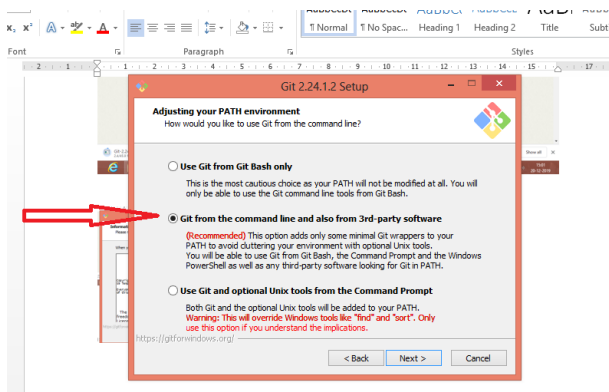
x₂ x²

Font

Paragraph

AaBbCcDt ¶ Normal

AaBbCcDt ¶ No Spac...

AaBbCcI Heading 1

AaBbCcD Heading 2

AaBI Title

Subtitle

Styles

Git 2.24.1.2 Setup

Adjusting your PATH environment
How would you like to use Git from the command line?

Use Git from Git Bash only

This is the most cautious choice as your PATH will not be modified at all. You will only be able to use the Git command line tools from Git Bash.

Git from the command line and also from 3rd-party software

(Recommended) This option adds only some minimal Git wrappers to your PATH to avoid cluttering your environment with optional Unix tools. You will be able to use Git from Git Bash, the Command Prompt and the Windows PowerShell as well as any third-party software looking for Git in PATH.

Use Git and optional Unix tools from the Command Prompt

Both Git and the optional Unix tools will be added to your PATH.
Warning: This will override Windows tools like "find" and "sort". Only use this option if you understand the implications.

https://gitforwindows.org/

< Back

Next >

Cancel